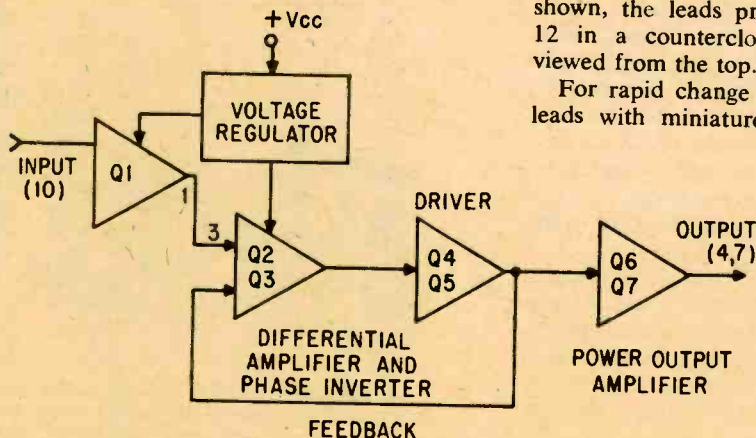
shown, the leads pr
12 in a counterclo
viewed from the top.

For rapid change
leads with miniature

+Vcc

VOLTAGE REGULATOR

INPUT (10)

Q1

1

3

Q2 Q3

DRIVER

Q4 Q5

OUTPUT (4,7)

Q6 Q7

DIFFERENTIAL AMPLIFIER AND PHASE INVERTER

POWER OUTPUT AMPLIFIER

FEEDBACK